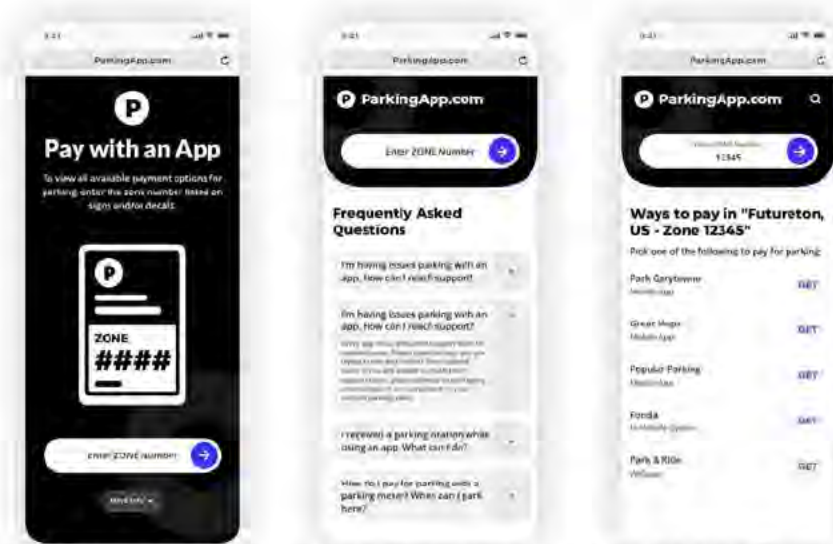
9:41

ParkingApp.com

P

Pay with an App

To view all available payment options for parking, enter the zone number listed on signs and/or decals.

P

ZONE
####

Enter ZONE number

More Info

9:41

ParkingApp.com

P ParkingApp.com

Enter ZONE Number

Frequently Asked Questions

I'm having issues parking with an app, how can I reach support?

I'm having issues parking with an app, how can I reach support?

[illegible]

I received a parking citation while using an app. What can I do?

How do I pay for parking with a parking meter? When can I park here?

9:41

ParkingApp.com

P ParkingApp.com

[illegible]
12345

Ways to pay in "Futureton, US - Zone 12345"

Pick one of the following to pay for parking:

Park Cerytowne
Mobile App
GET

Great Maps
Mobile App
GET

Popular Parking
Mobile App
GET

Fonda
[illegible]
GET

Park & Ride
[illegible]
GET